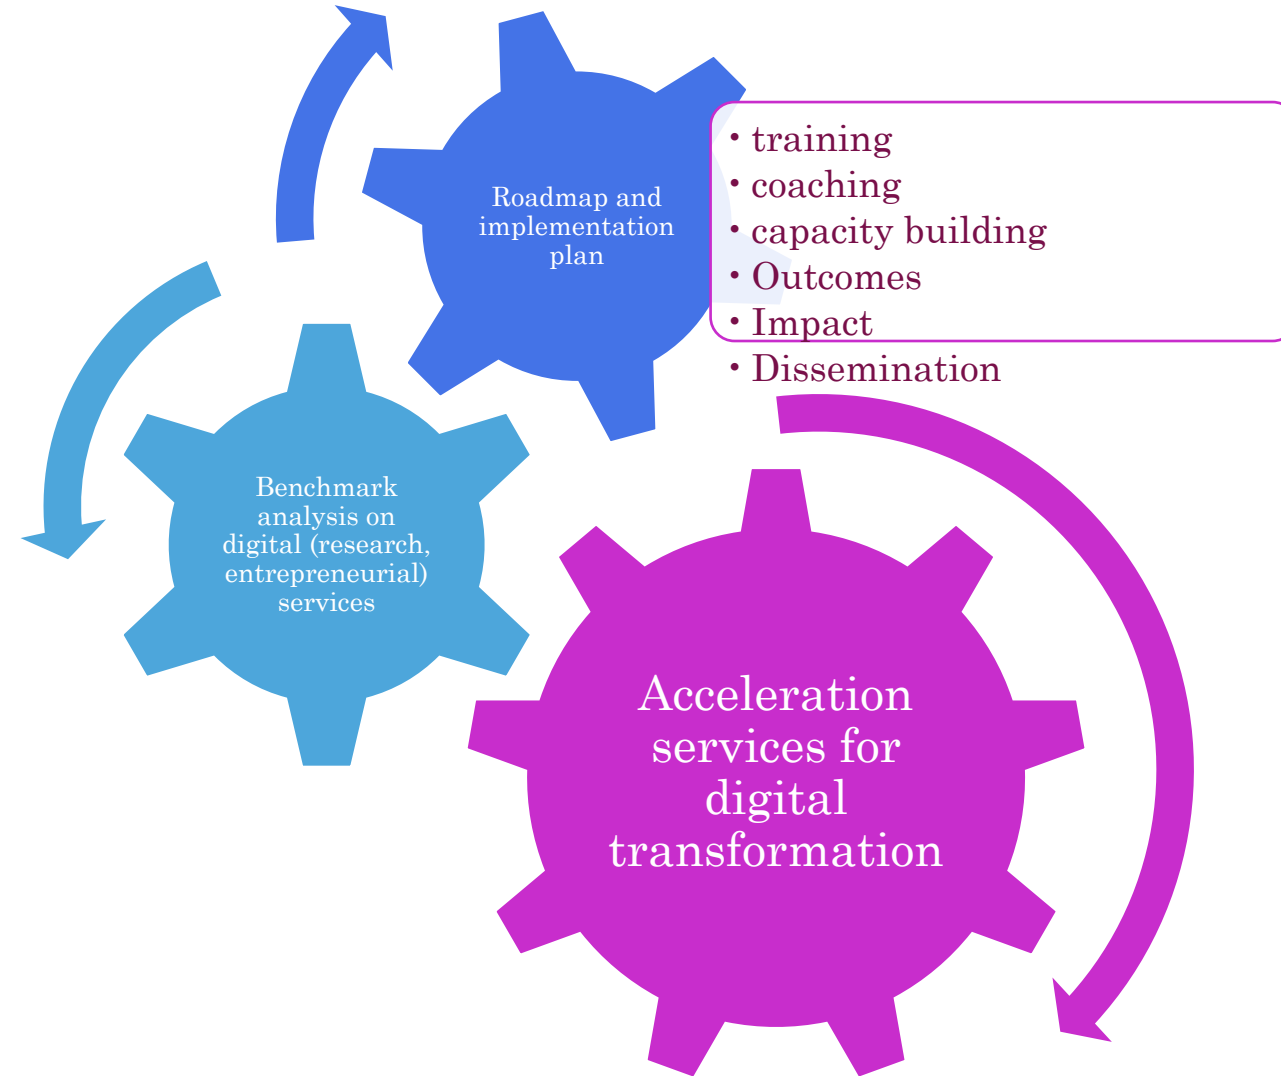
Roadmap and implementation plan

• training
• coaching
• capacity building
• Outcomes
• Impact
• Dissemination

Benchmark analysis on digital (research, entrepreneurial) services

Acceleration services for digital transformation